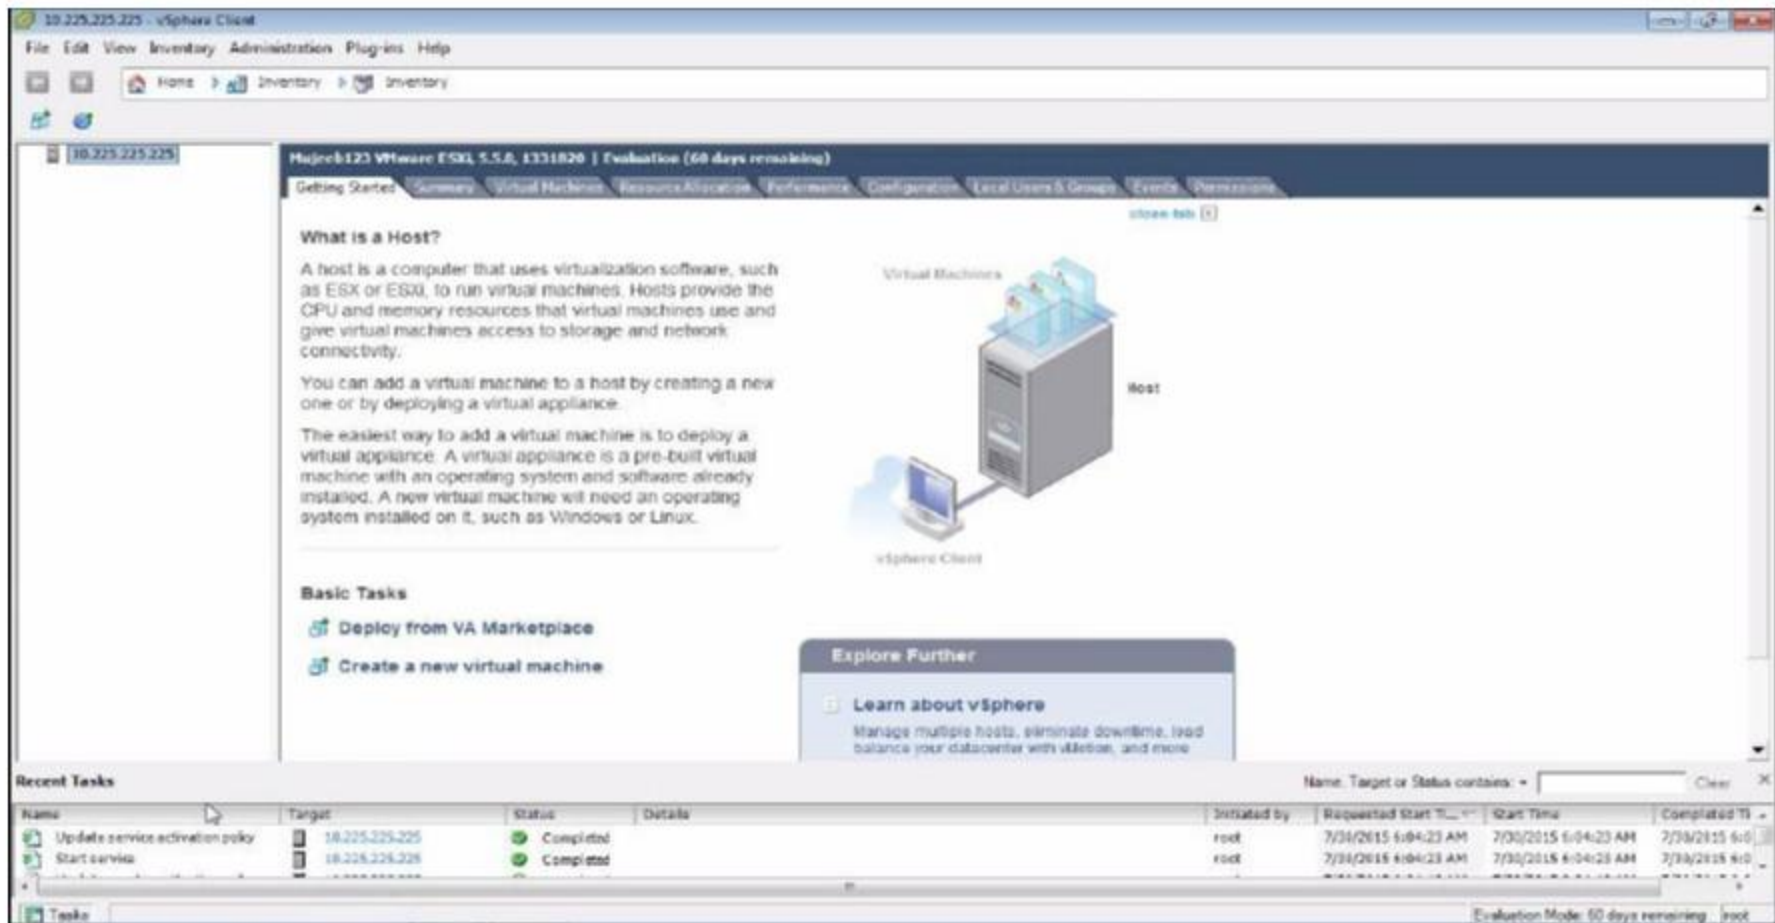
10.225.225.225 - vSphere Client

File Edit View Inventory Administration Plug-ins Help

Home Inventory Inventory

10.225.225.225

Mujeeb123 VMware ESXi, 5.5.0, 1331820 | Evaluation (60 days remaining)

Getting Started Summary Virtual Machines Resource Allocation Performance Configuration Local Users & Groups Events Permissions

close tab

What is a Host?

A host is a computer that uses virtualization software, such as ESX or ESXi, to run virtual machines. Hosts provide the CPU and memory resources that virtual machines use and give virtual machines access to storage and network connectivity.

You can add a virtual machine to a host by creating a new one or by deploying a virtual appliance.

The easiest way to add a virtual machine is to deploy a virtual appliance. A virtual appliance is a pre-built virtual machine with an operating system and software already installed. A new virtual machine will need an operating system installed on it, such as Windows or Linux.

Virtual Machines

Host

vSphere Client

Basic Tasks

Deploy from VA Marketplace

Create a new virtual machine

Explore Further

Learn about vSphere

Manage multiple hosts, eliminate downtime, load balance your datacenter with vMotion, and more

Recent Tasks

Name, Target or Status contains: Clear

| Name | Target | Status | Details | Initiated by | Requested Start Ti... | Start Time | Completed Ti |
|---|---|---|---|---|---|---|---|
| Update service activation policy | 10.225.225.225 | Completed | | root | 7/30/2015 6:04:23 AM | 7/30/2015 6:04:23 AM | 7/30/2015 6:0 |
| Start service | 10.225.225.225 | Completed | | root | 7/30/2015 6:04:23 AM | 7/30/2015 6:04:23 AM | 7/30/2015 6:0 |

Tasks

Evaluation Mode: 60 days remaining root